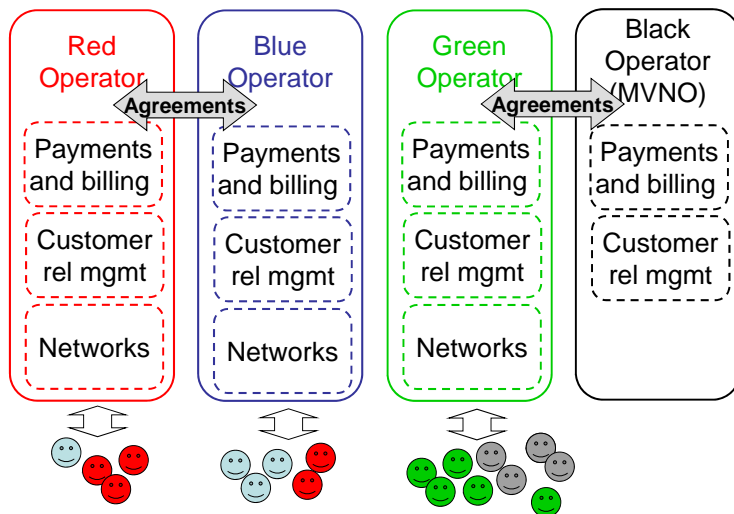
Red Operator

Agreements

Payments and billing

Customer rel mgmt

Networks

Blue Operator

Payments and billing

Customer rel mgmt

Networks

Green Operator

Agreements

Payments and billing

Customer rel mgmt

Networks

Black Operator (MVNO)

Payments and billing

Customer rel mgmt